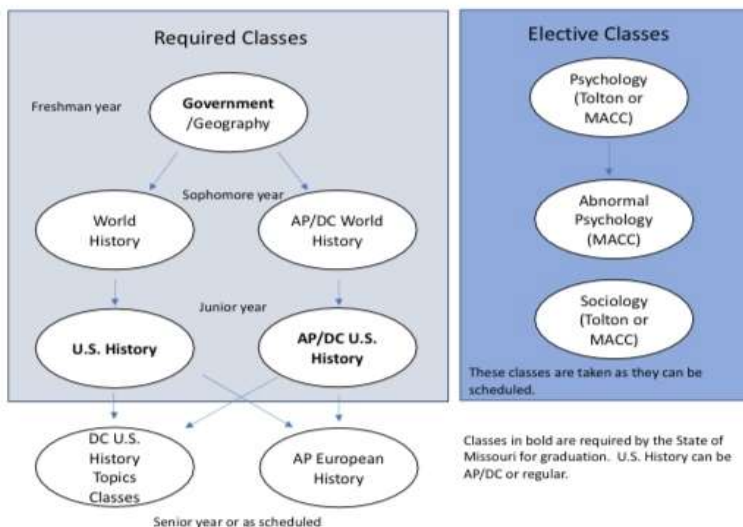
Required Classes

Freshman year

Government /Geography

Sophomore year

World History

AP/DC World History

Junior year

U.S. History

AP/DC U.S. History

DC U.S. History Topics Classes

AP European History

Senior year or as scheduled

Elective Classes

Psychology (Tolton or MACC)

Abnormal Psychology (MACC)

Sociology (Tolton or MACC)

These classes are taken as they can be scheduled.

Classes in bold are required by the State of Missouri for graduation. U.S. History can be AP/DC or regular.